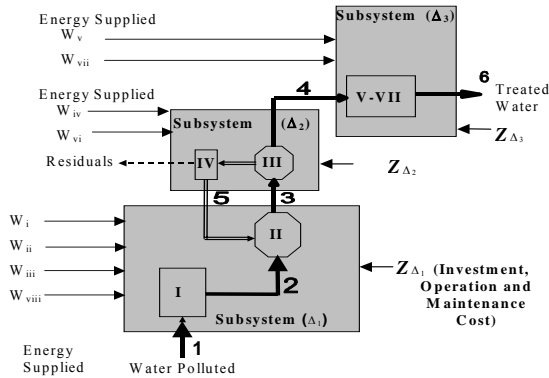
Energy Supplied
$W_{v}$
$W_{vii}$

Subsystem ($\Delta_3$)
V-VII
6
Treated Water
$Z_{\Delta_3}$

Energy Supplied
$W_{iv}$
$W_{vi}$

4
Subsystem ($\Delta_2$)
Residuals
IV
III
$Z_{\Delta_2}$
5
3

$W_{i}$
$W_{ii}$
$W_{iii}$
$W_{viii}$

II
I
2
$Z_{\Delta_1}$ (Investment, Operation and Maintenance Cost)
Subsystem ($\Delta_1$)

Energy Supplied
1
Water Polluted